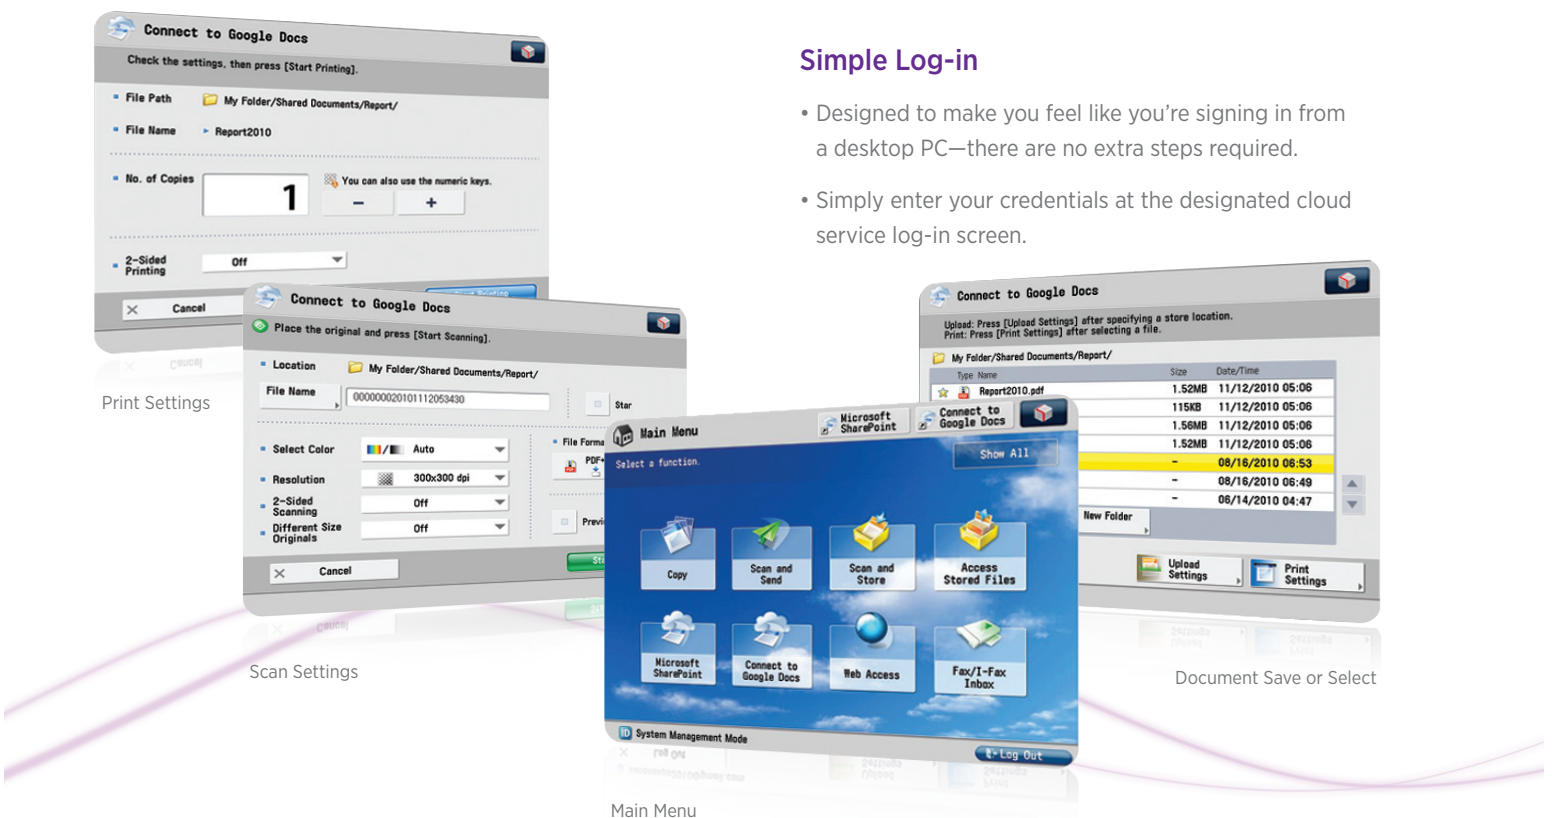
Connect to Google Docs

Check the settings, then press [Start Printing].

File Path My Folder/Shared Documents/Report/

File Name Report2010

No. of Copies 1 You can also use the numeric keys.

−

+

2-Sided Printing Off

Cancel

Print Settings

Connect to Google Docs

Place the original and press [Start Scanning].

Location My Folder/Shared Documents/Report/

File Name 00000002010111205343O

Star

Select Color Auto

File Forma

Resolution 300x300 dpi

2-Sided Scanning Off

Different Size Originals Off

Previ

Cancel

Scan Settings

Simple Log-in

• Designed to make you feel like you're signing in from a desktop PC—there are no extra steps required.

• Simply enter your credentials at the designated cloud service log-in screen.

Connect to Google Docs

Upload: Press [Upload Settings] after specifying a store location.
Print: Press [Print Settings] after selecting a file.

My Folder/Shared Documents/Report/

| Type | Name | Size | Date/Time |
|---|---|---|---|
| | Report2010.pdf | 1.52MB | 11/12/2010 05:06 |
| | | 115KB | 11/12/2010 05:06 |
| | | 1.56MB | 11/12/2010 05:06 |
| | | 1.52MB | 11/12/2010 05:06 |
| | | - | 08/16/2010 06:53 |
| | | - | 08/16/2010 06:49 |
| | | - | 06/14/2010 04:47 |

New Folder

Upload Settings

Print Settings

Document Save or Select

Main Menu

Microsoft SharePoint

Connect to Google Docs

Select a function.

Show All

Copy

Scan and Send

Scan and Store

Access Stored Files

Microsoft SharePoint

Connect to Google Docs

Web Access

Fax/I-Fax Inbox

System Management Mode

Log Out

Main Menu